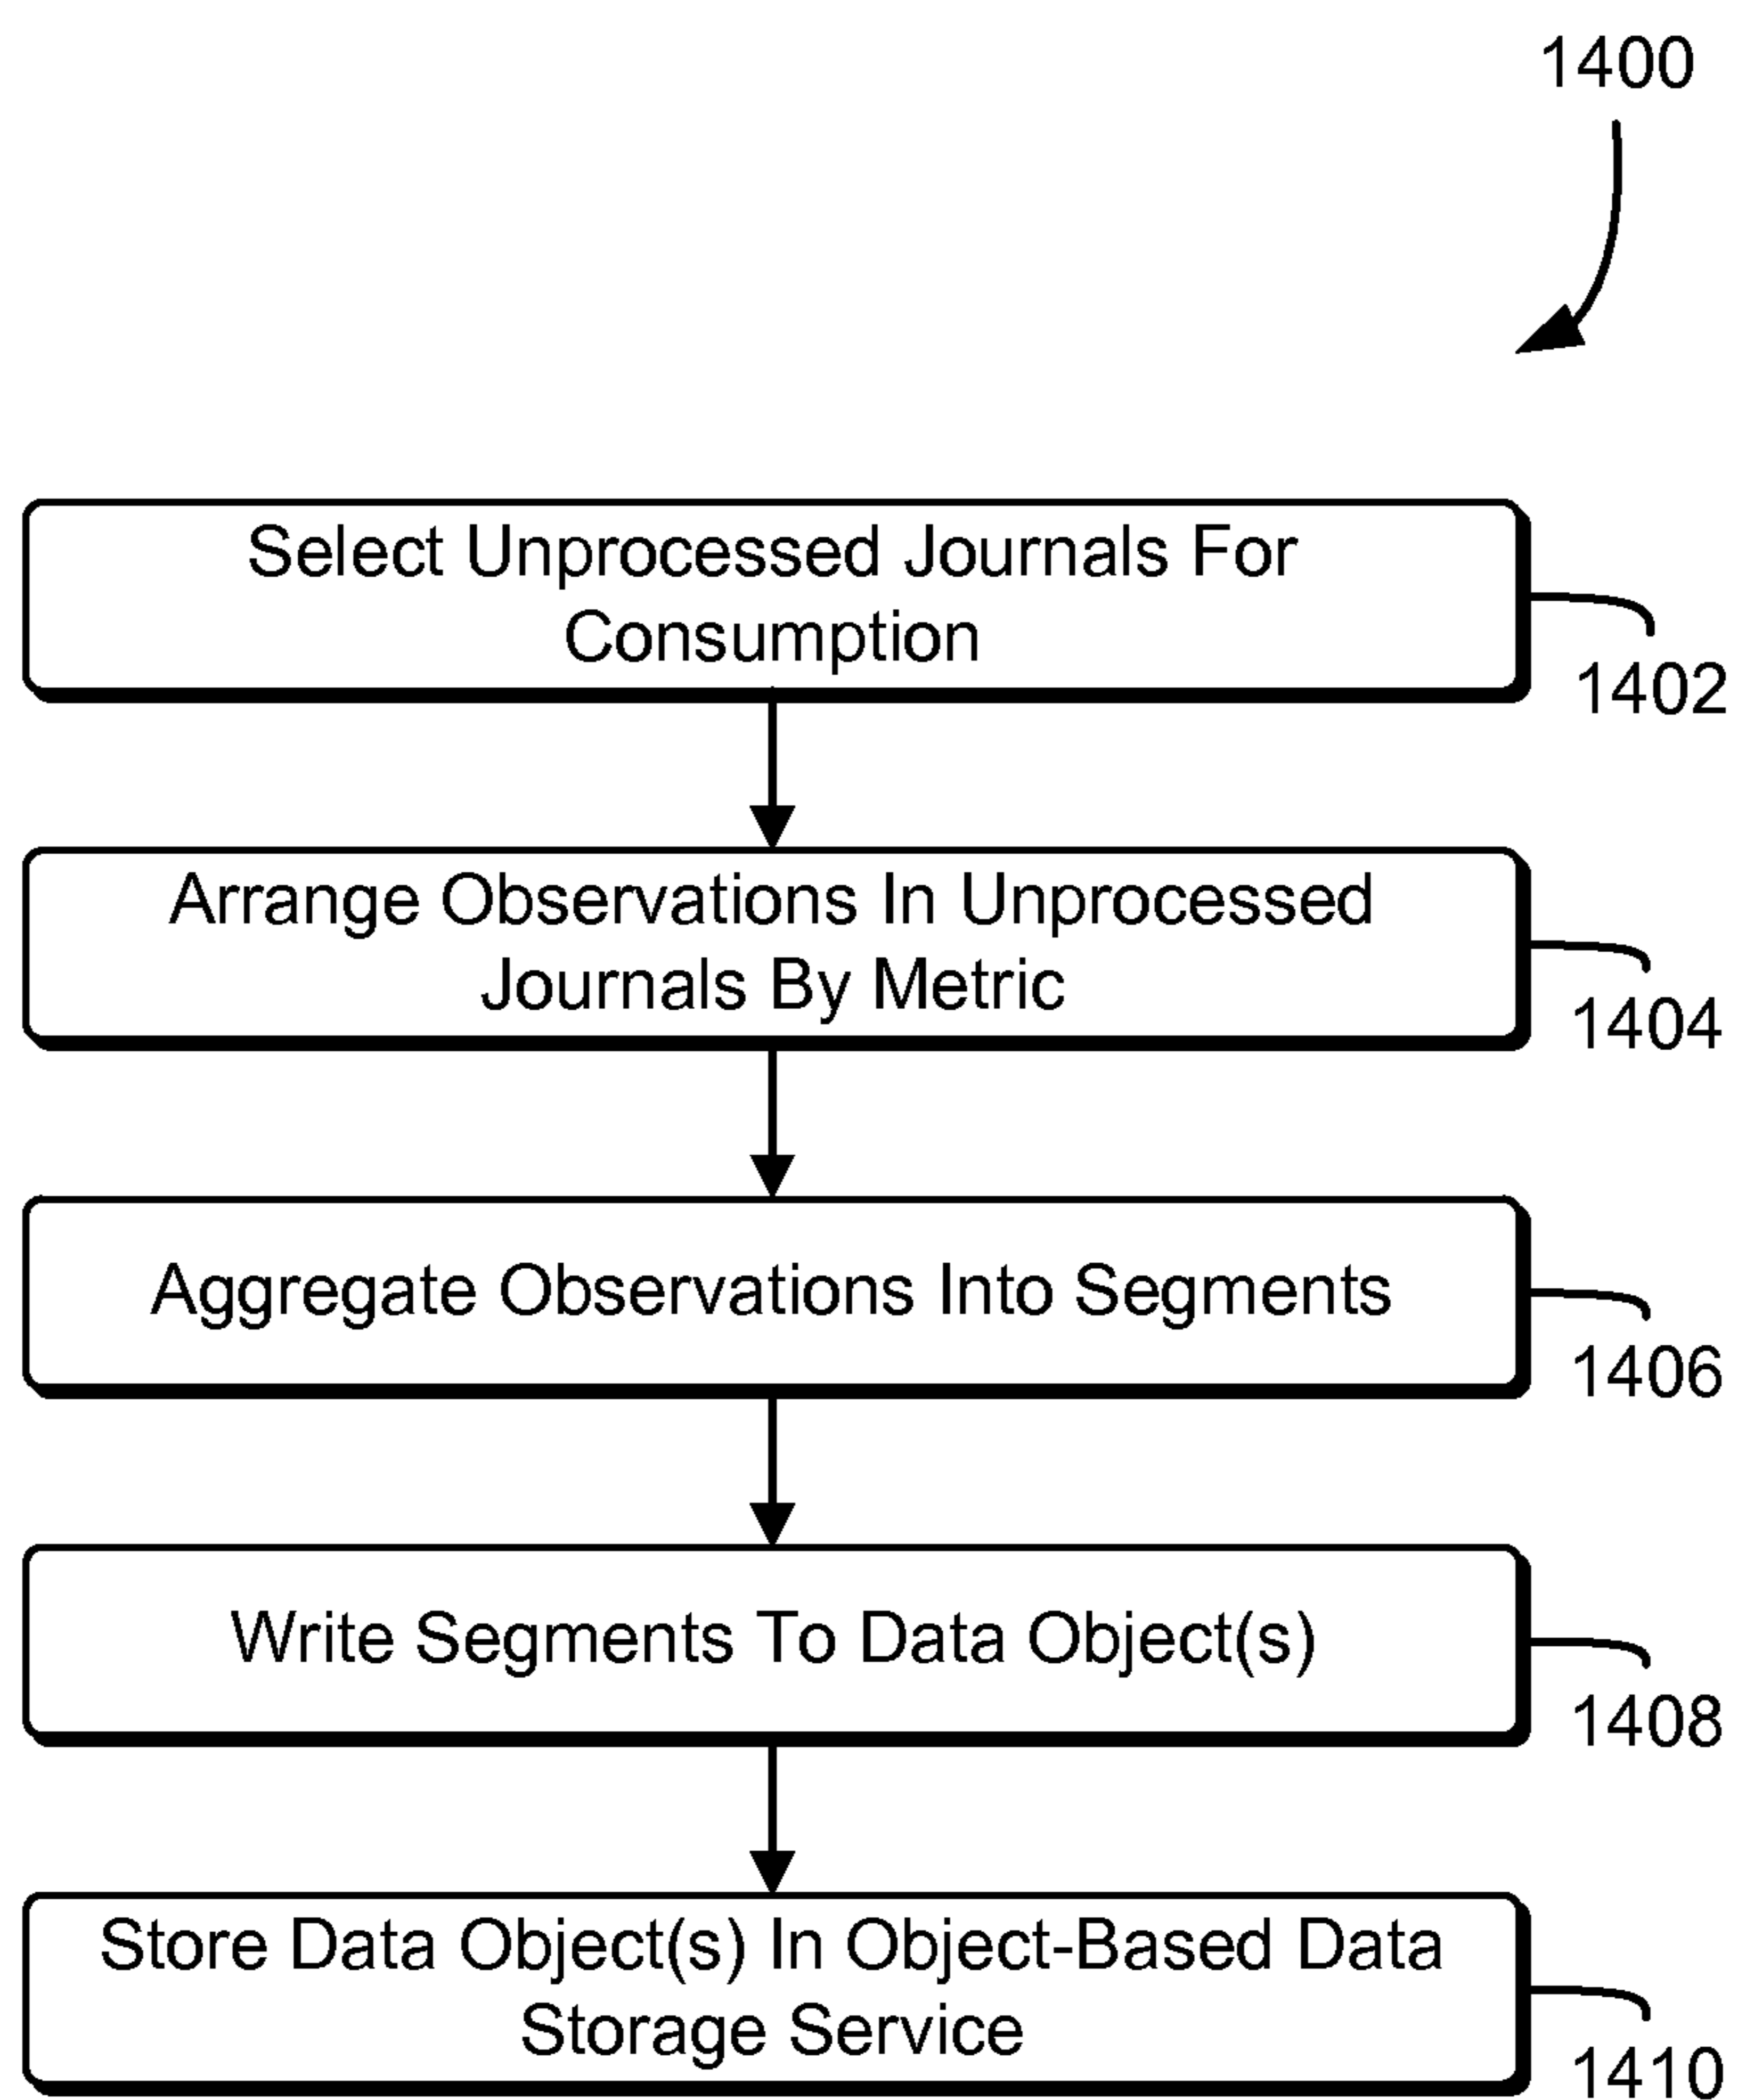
1400

Select Unprocessed Journals For Consumption

1402

Arrange Observations In Unprocessed Journals By Metric

1404

Aggregate Observations Into Segments

1406

Write Segments To Data Object(s)

1408

Store Data Object(s) In Object-Based Data Storage Service

1410